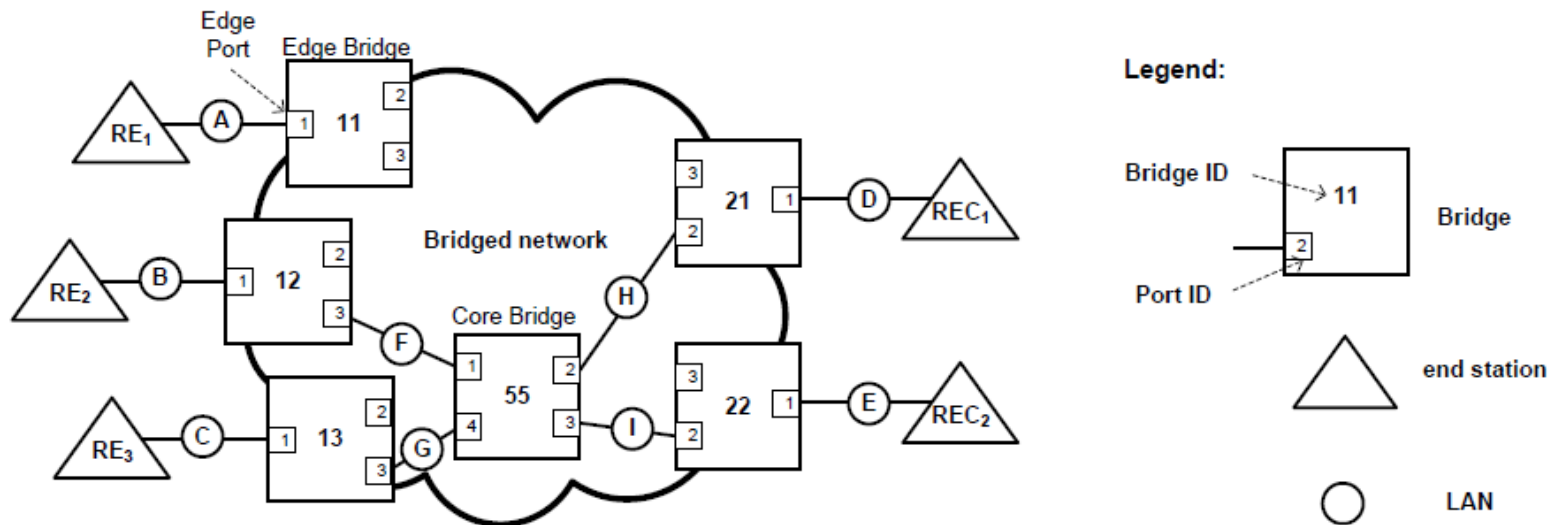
Edge Port

Edge Bridge

$RE_1$ A 1 11 2 3

$RE_2$ B 1 12 2 3

$RE_3$ C 1 13 2 3

Bridged network

Core Bridge

F G 1 4 55 2 3

H I

3 2 21 1 D $REC_1$

3 2 22 1 E $REC_2$

Legend:

Bridge ID 11 Bridge

2

Port ID

end station

LAN